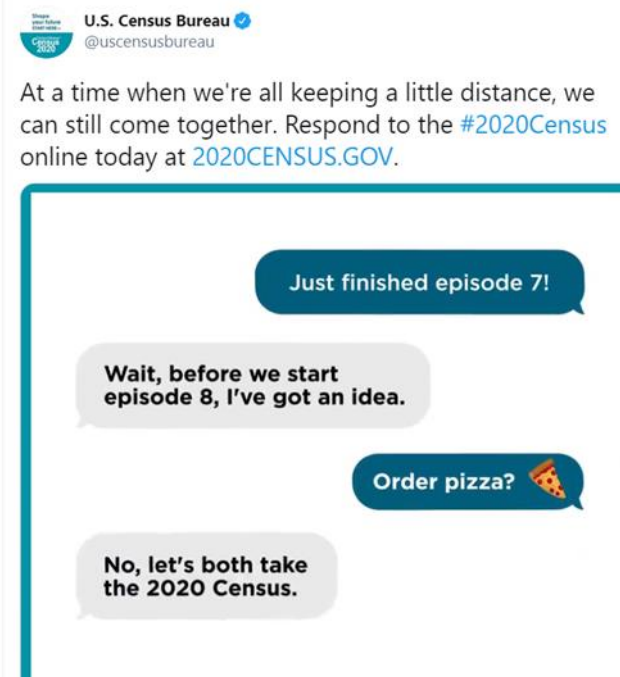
U.S. Census Bureau
@uscensusbureau

At a time when we're all keeping a little distance, we can still come together. Respond to the #2020Census online today at 2020CENSUS.GOV.

Just finished episode 7!

Wait, before we start episode 8, I've got an idea.

Order pizza?

No, let's both take the 2020 Census.